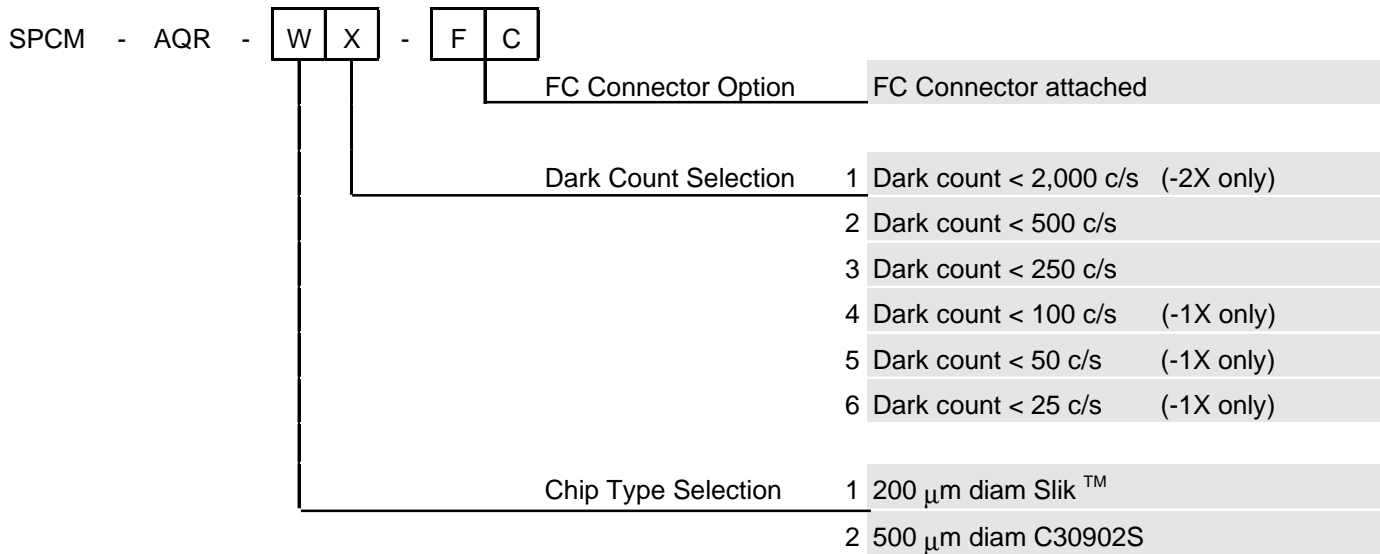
SPCM - AQR - W X - F C

FC Connector Option FC Connector attached

Dark Count Selection
1 Dark count < 2,000 c/s (-2X only)
2 Dark count < 500 c/s
3 Dark count < 250 c/s
4 Dark count < 100 c/s (-1X only)
5 Dark count < 50 c/s (-1X only)
6 Dark count < 25 c/s (-1X only)

Chip Type Selection
1 200 $\mu$m diam Slik $^{TM}$
2 500 $\mu$m diam C30902S